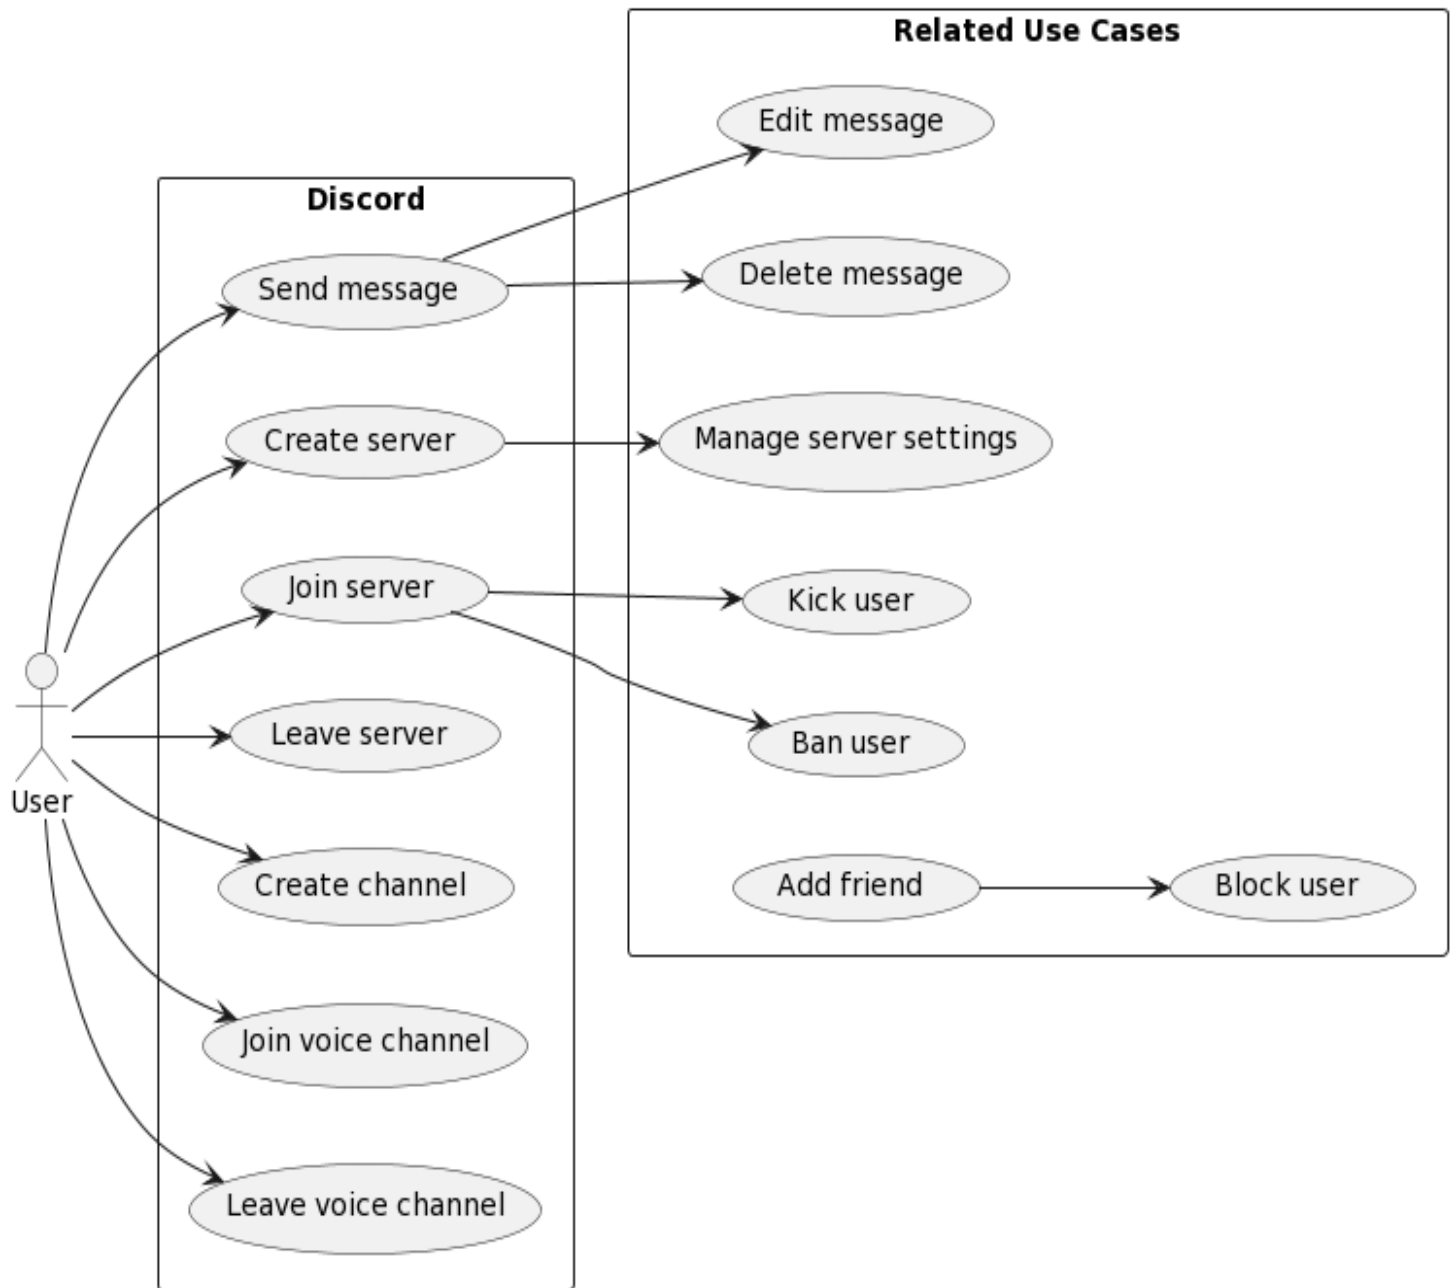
Related Use Cases

Edit message

Discord

Send message

Delete message

Create server

Manage server settings

Join server

Kick user

Leave server

Ban user

User

Create channel

Add friend

Block user

Join voice channel

Leave voice channel